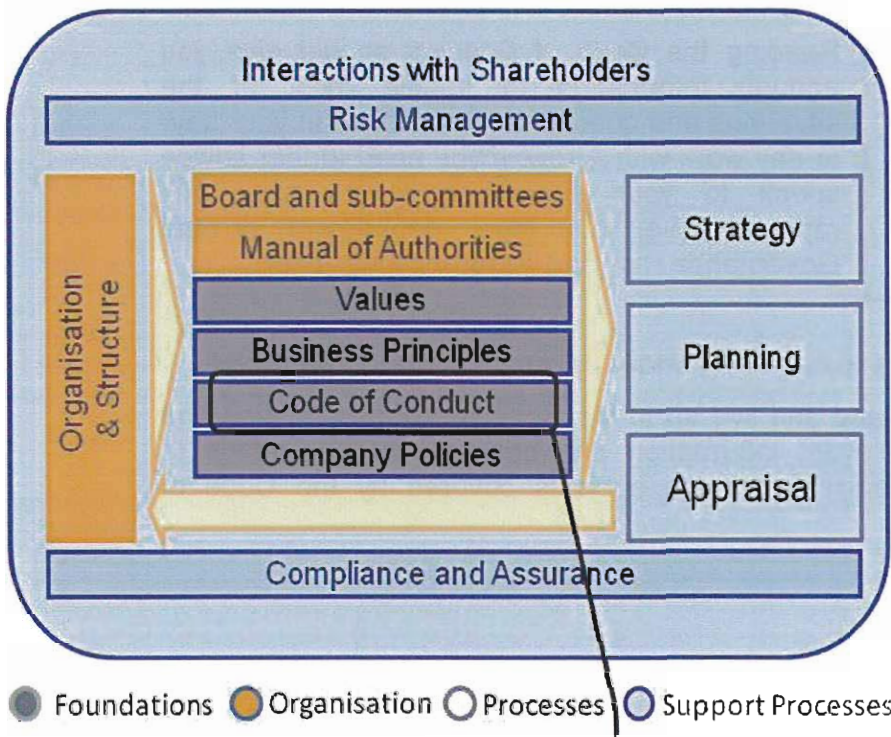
Interactions with Shareholders

Risk Management

Organisation & Structure

Board and sub-committees

Manual of Authorities

Values

Business Principles

Code of Conduct

Company Policies

Strategy

Planning

Appraisal

Compliance and Assurance

Foundations Organisation Processes Support Processes